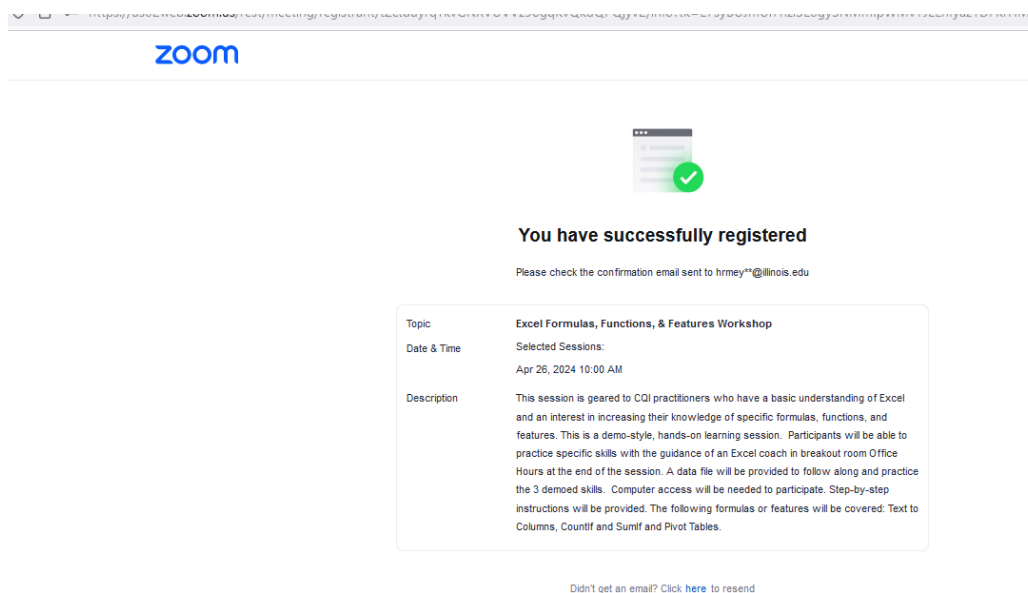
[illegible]

zoom

You have successfully registered

Please check the confirmation email sent to hrmey**@illinois.edu

| Topic | Excel Formulas, Functions, & Features Workshop |
|---|---|
| Date & Time | Selected Sessions: Apr 26, 2024 10:00 AM |
| Description | This session is geared to CQI practitioners who have a basic understanding of Excel and an interest in increasing their knowledge of specific formulas, functions, and features. This is a demo-style, hands-on learning session. Participants will be able to practice specific skills with the guidance of an Excel coach in breakout room Office Hours at the end of the session. A data file will be provided to follow along and practice the 3 demoed skills. Computer access will be needed to participate. Step-by-step instructions will be provided. The following formulas or features will be covered: Text to Columns, CountIf and SumIf and Pivot Tables. |

Didn't get an email? Click here to resend